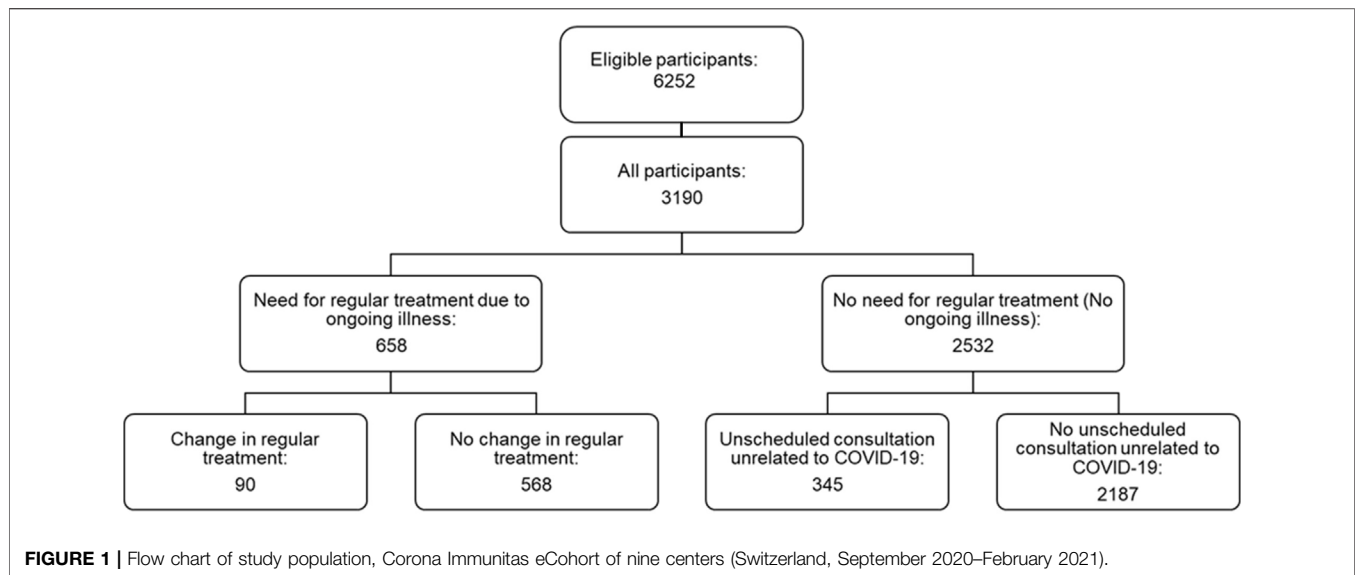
Eligible participants:
6252

All participants:
3190

Need for regular treatment due to ongoing illness:
658

No need for regular treatment (No ongoing illness):
2532

Change in regular treatment:
90

No change in regular treatment:
568

Unscheduled consultation unrelated to COVID-19:
345

No unscheduled consultation unrelated to COVID-19:
2187

**FIGURE 1 |** Flow chart of study population, Corona Immunitas eCohort of nine centers (Switzerland, September 2020–February 2021).